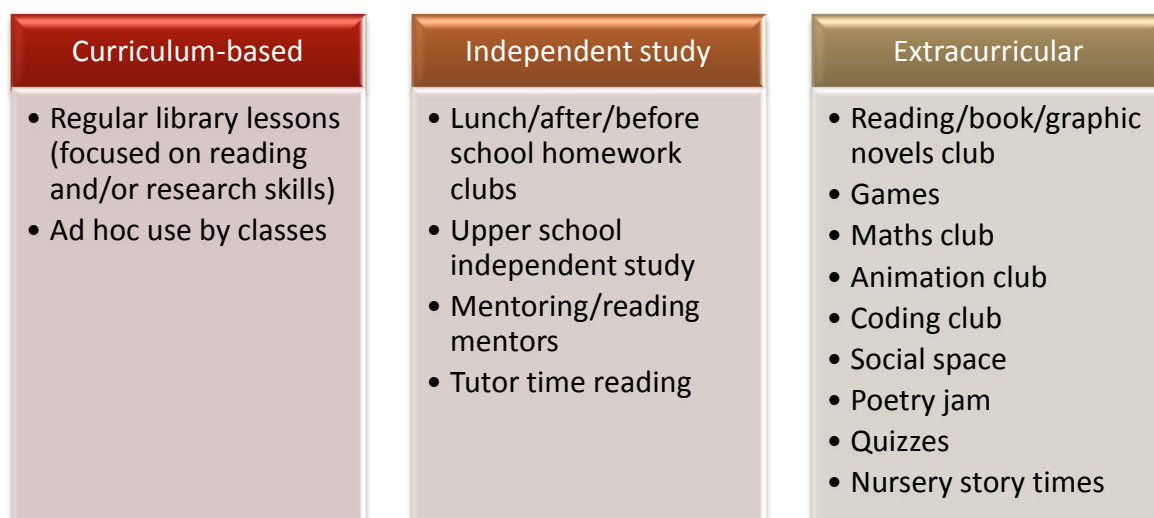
Curriculum-based

- Regular library lessons (focused on reading and/or research skills)
- Ad hoc use by classes

Independent study

- Lunch/after/before school homework clubs
- Upper school independent study
- Mentoring/reading mentors
- Tutor time reading

Extracurricular

- Reading/book/graphic novels club
- Games
- Maths club
- Animation club
- Coding club
- Social space
- Poetry jam
- Quizzes
- Nursery story times